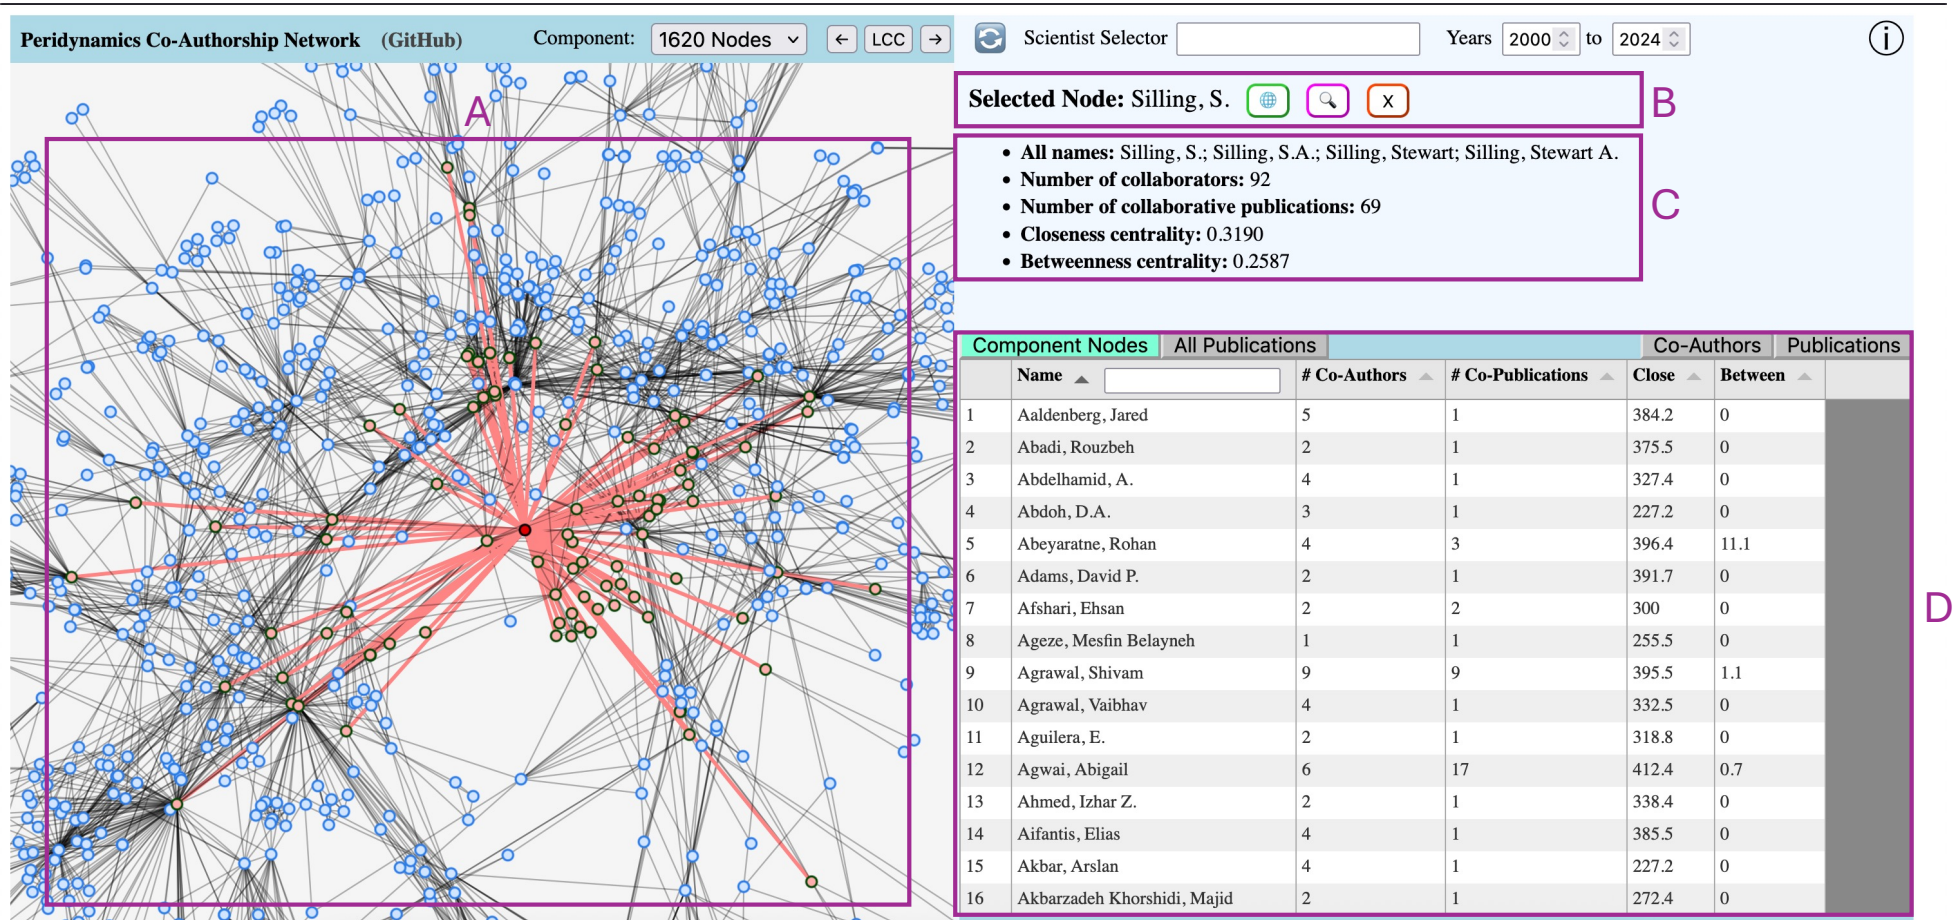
Peridynamics Co-Authorship Network (GitHub) Component: 1620 Nodes ← LCC →

A

Scientist Selector Years 2000 to 2024

Selected Node: Silling, S. X

B

- All names: Silling, S.; Silling, S.A.; Silling, Stewart; Silling, Stewart A.
- Number of collaborators: 92
- Number of collaborative publications: 69
- Closeness centrality: 0.3190
- Betweenness centrality: 0.2587

C

Component Nodes | All Publications | Co-Authors | Publications

|  | Name | # Co-Authors | # Co-Publications | Close | Between |
|---|---|---|---|---|---|
| 1 | Aaldenberg, Jared | 5 | 1 | 384.2 | 0 |
| 2 | Abadi, Rouzbeh | 2 | 1 | 375.5 | 0 |
| 3 | Abdelhamid, A. | 4 | 1 | 327.4 | 0 |
| 4 | Abdoh, D.A. | 3 | 1 | 227.2 | 0 |
| 5 | Abeyaratne, Rohan | 4 | 3 | 396.4 | 11.1 |
| 6 | Adams, David P. | 2 | 1 | 391.7 | 0 |
| 7 | Afshari, Ehsan | 2 | 2 | 300 | 0 |
| 8 | Ageze, Mesfin Belayneh | 1 | 1 | 255.5 | 0 |
| 9 | Agrawal, Shivam | 9 | 9 | 395.5 | 1.1 |
| 10 | Agrawal, Vaibhav | 4 | 1 | 332.5 | 0 |
| 11 | Aguilera, E. | 2 | 1 | 318.8 | 0 |
| 12 | Agwai, Abigail | 6 | 17 | 412.4 | 0.7 |
| 13 | Ahmed, Izhar Z. | 2 | 1 | 338.4 | 0 |
| 14 | Aifantis, Elias | 4 | 1 | 385.5 | 0 |
| 15 | Akbar, Arslan | 4 | 1 | 227.2 | 0 |
| 16 | Akbarzadeh Khorshidi, Majid | 2 | 1 | 272.4 | 0 |

D